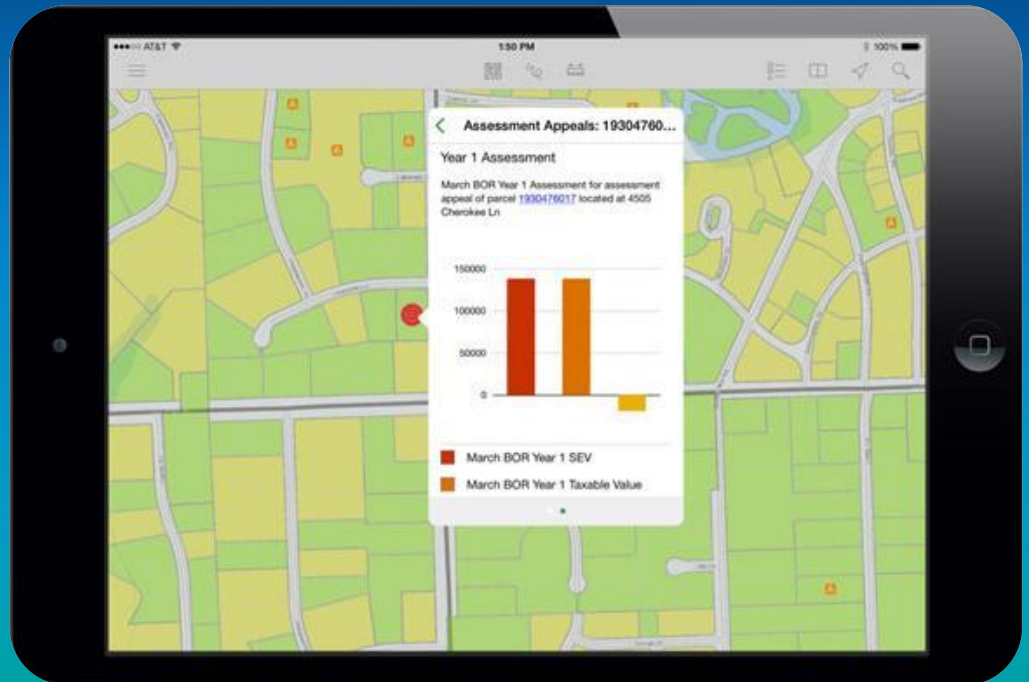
●●●○○ AT&T

1:50 PM

100%

Assessment Appeals: 19304760...

Year 1 Assessment

March BOR Year 1 Assessment for assessment appeal of parcel 1930476017 located at 4505 Cherokee Ln

150000

100000

50000

0

March BOR Year 1 SEV

March BOR Year 1 Taxable Value